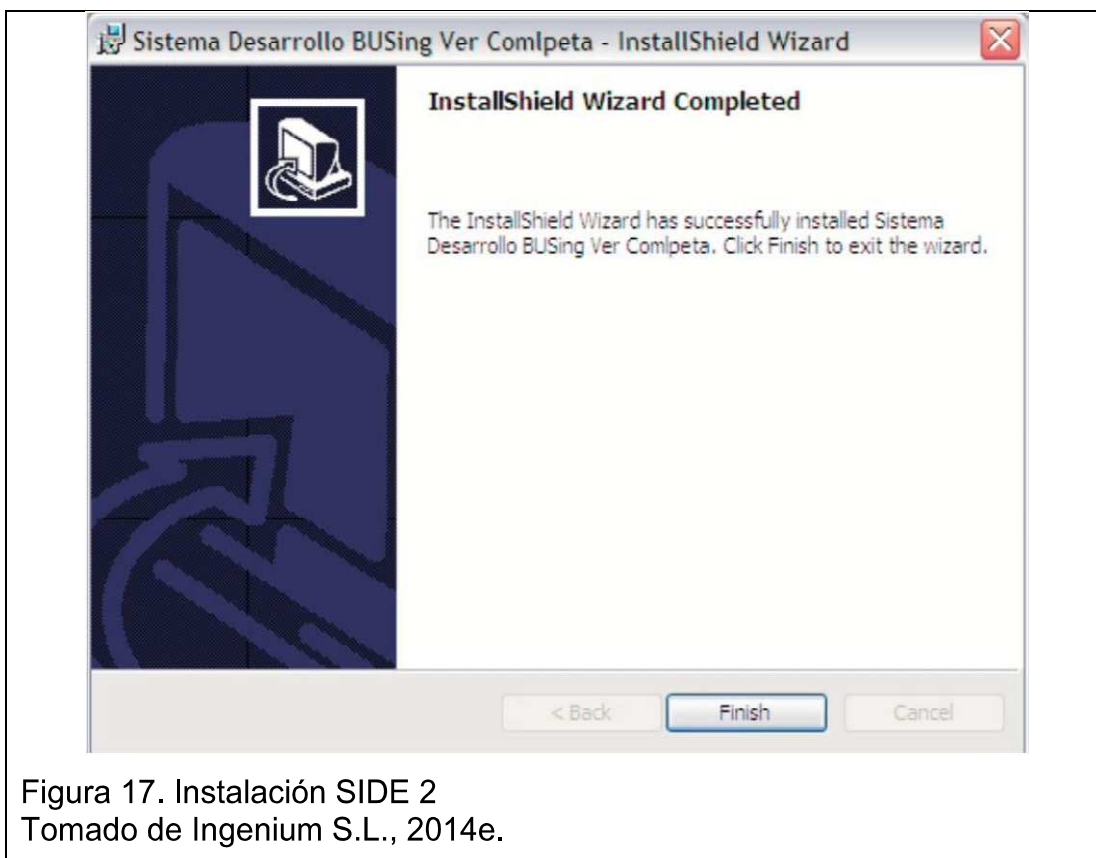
Sistema Desarrollo BUSing Ver Comlpeta - InstallShield Wizard

InstallShield Wizard Completed

The InstallShield Wizard has successfully installed Sistema Desarrollo BUSing Ver Comlpeta. Click Finish to exit the wizard.

< Back

Finish

Cancel

Figura 17. Instalación SIDE 2
Tomado de Ingenium S.L., 2014e.